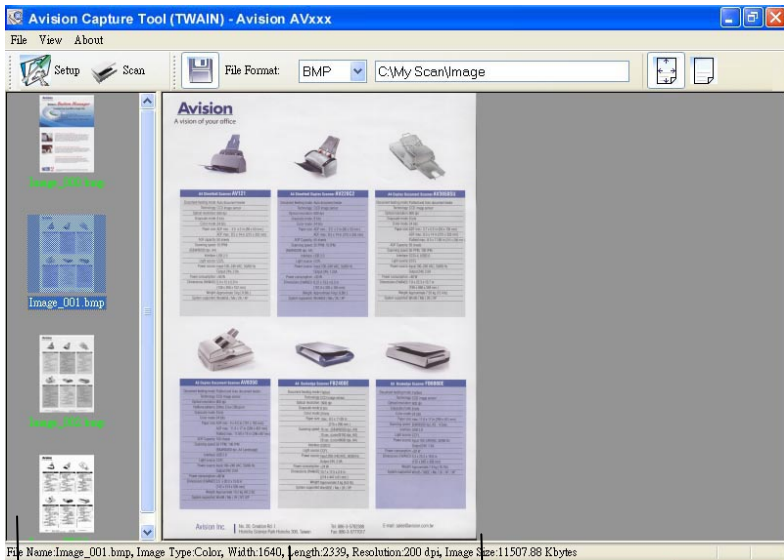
Avision Capture Tool (TWAIN) - Avision AVxxx

File View About

Setup Scan File Format: BMP C:\My Scan\Image

Image_000.bmp

Image_001.bmp

Image_002.bmp

Avision
A vision of your office

Avision Inc.

File Name:Image_001.bmp, Image Type:Color, Width:1640, Length:2339, Resolution:200 dpi, Image Size:11507.88 Kbytes